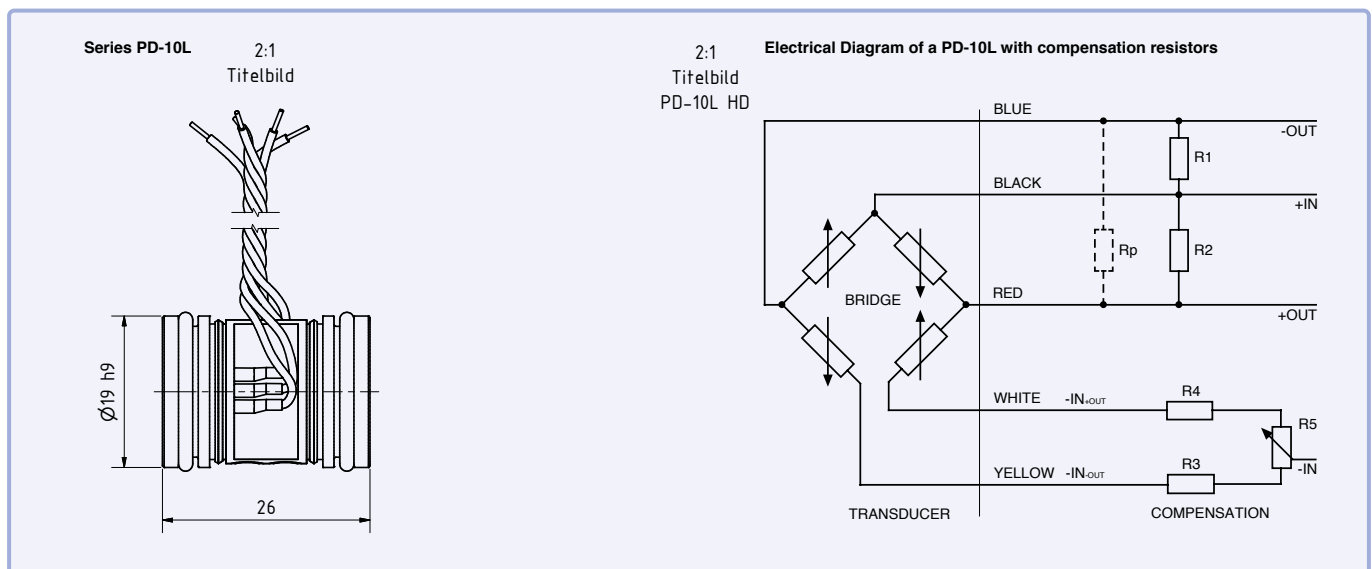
Series PD-10L

2:1
Titelbild

Ø19 h9

26

2:1
Titelbild
PD-10L HD

Electrical Diagram of a PD-10L with compensation resistors

BLUE

-OUT

R1

BLACK

+IN

Rp

R2

BRIDGE

RED

+OUT

WHITE -IN$_{+OUT}$

R4

R5

-IN

YELLOW -IN$_{-OUT}$

R3

TRANSDUCER

COMPENSATION